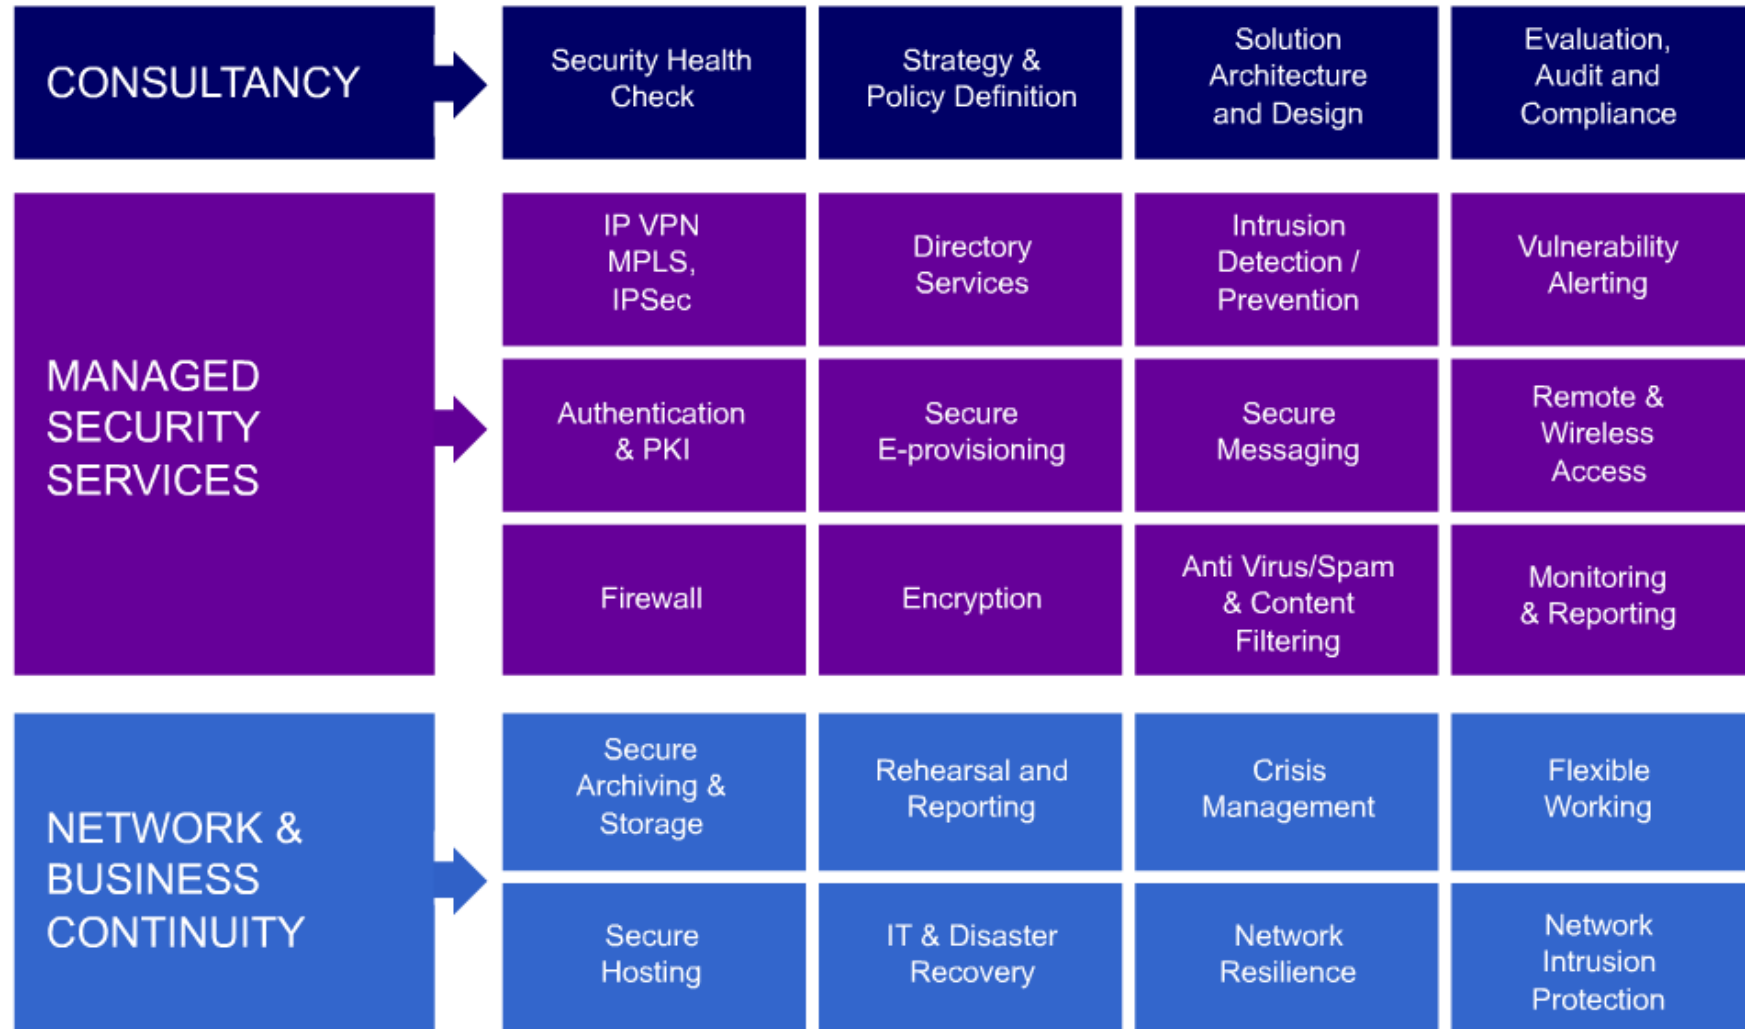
CONSULTANCY

Security Health Check

Strategy & Policy Definition

Solution Architecture and Design

Evaluation, Audit and Compliance

MANAGED SECURITY SERVICES

IP VPN MPLS, IPSec

Directory Services

Intrusion Detection / Prevention

Vulnerability Alerting

Authentication & PKI

Secure E-provisioning

Secure Messaging

Remote & Wireless Access

Firewall

Encryption

Anti Virus/Spam & Content Filtering

Monitoring & Reporting

NETWORK & BUSINESS CONTINUITY

Secure Archiving & Storage

Rehearsal and Reporting

Crisis Management

Flexible Working

Secure Hosting

IT & Disaster Recovery

Network Resilience

Network Intrusion Protection